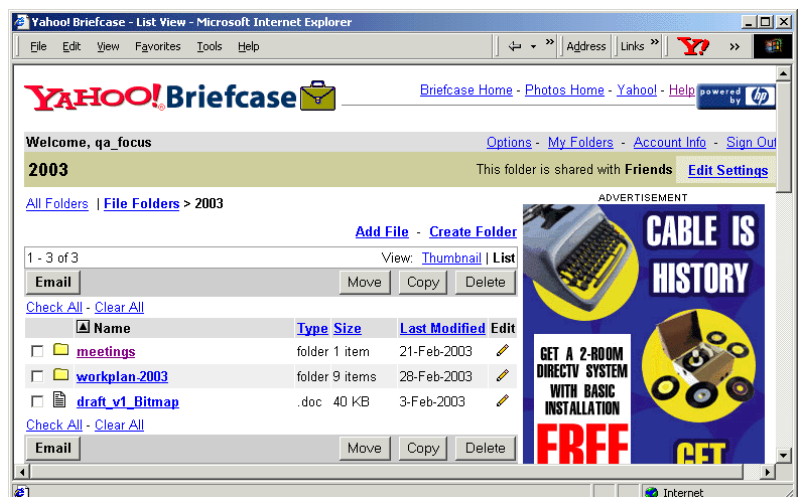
Yahoo! Briefcase - List View - Microsoft Internet Explorer

File Edit View Favorites Tools Help

Address Links » Y! »

YAHOO! Briefcase

Briefcase Home - Photos Home - Yahoo! - Help

powered by hp

Welcome, qa_focus

Options - My Folders - Account Info - Sign Out

2003

This folder is shared with Friends

Edit Settings

All Folders | File Folders > 2003

Add File - Create Folder

1 - 3 of 3

View: Thumbnail | List

Email

Move Copy Delete

Check All - Clear All

| | Name | Type | Size | Last Modified | Edit |
|---|---|---|---|---|---|
| | meetings | folder | 1 item | 21-Feb-2003 | |
| | workplan-2003 | folder | 9 items | 28-Feb-2003 | |
| | draft_v1_Bitmap | .doc | 40 KB | 3-Feb-2003 | |

Check All - Clear All

Email

Move Copy Delete

ADVERTISEMENT

CABLE IS HISTORY

GET A 2-ROOM DIRECTV SYSTEM WITH BASIC INSTALLATION

FREE

GET

Internet